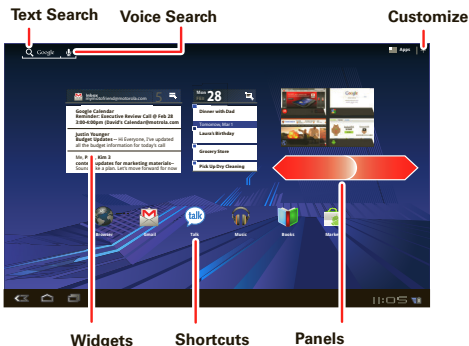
Text Search
Voice Search
Customize

Google
Apps

Inbox
myname@motorola.com
5

Google Calendar
Reminder: Executive Review Call @ Feb 28 3:00-4:00pm (David's Calendar@motorola.com

Justin Younger
Budget Updates — Hi Everyone, I've updated all the budget information for today's call

Me, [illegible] Kim 3
content updates for marketing materials– Sounds like a plan. Let's move forward for now

Mon
28

Dinner with Dad
Tomorrow, Mar 1
Laura's Birthday
Grocery Store
Pick Up Dry Cleaning

Google

Browser
Email
Talk
Music
Books
Market

talk

11:05

Widgets
Shortcuts
Panels